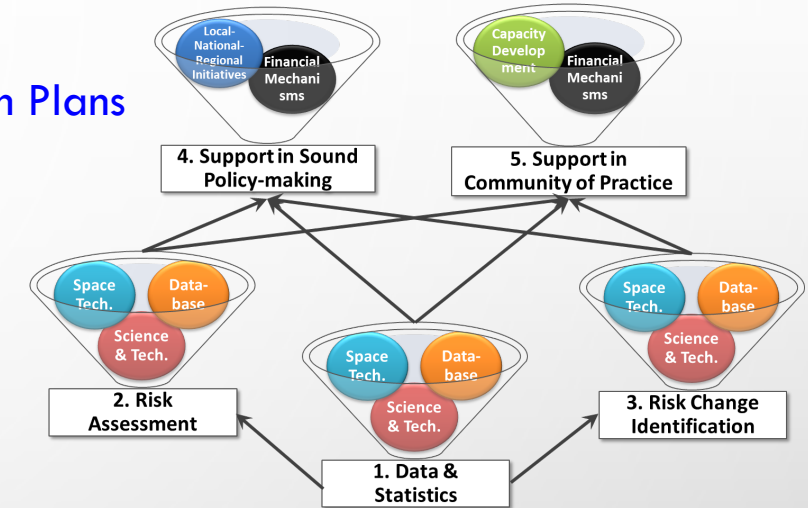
n Plans

Local-National-Regional Initiatives

Financial Mechanisms

Capacity Development

Financial Mechanisms

4. Support in Sound Policy-making

5. Support in Community of Practice

Space Tech.

Data-base

Science & Tech.

Space Tech.

Data-base

Science & Tech.

Space Tech.

Data-base

Science & Tech.

2. Risk Assessment

3. Risk Change Identification

1. Data & Statistics